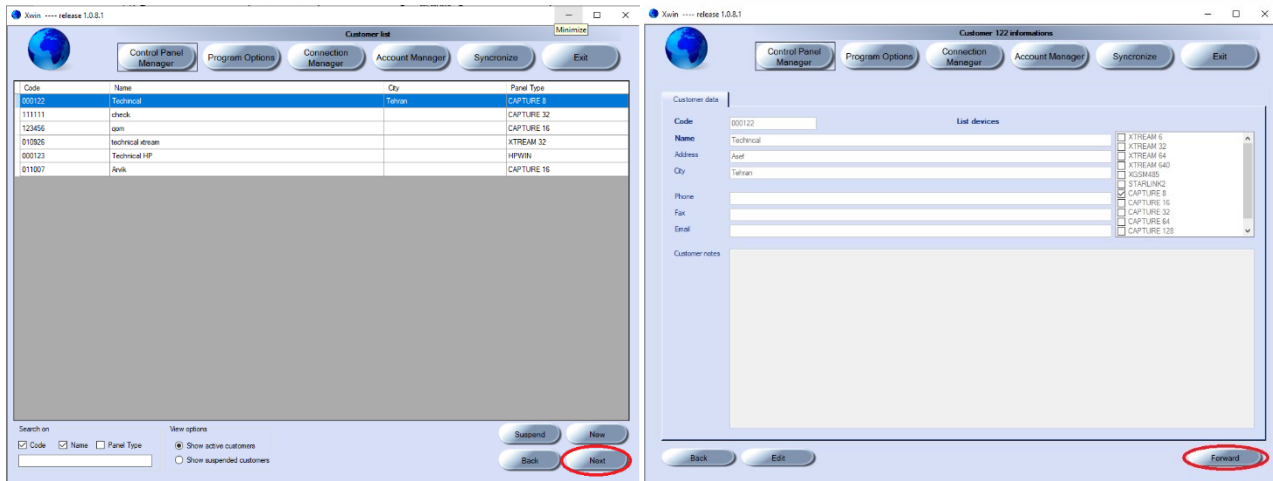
Xwin ---- release 1.0.8.1

Minimize

Customer list

Control Panel Manager
Program Options
Connection Manager
Account Manager
Syncronize
Exit

| Code | Name | City | Panel Type |
|---|---|---|---|
| 000122 | Technical | Tehran | CAPTURE 8 |
| 111111 | check | | CAPTURE 32 |
| 123456 | com | | CAPTURE 16 |
| 010926 | technical xtream | | XTREAM 32 |
| 000123 | Technical HP | | HPWIN |
| 011007 | Arvik | | CAPTURE 16 |

Search on
Code
Name
Panel Type

View options
Show active customers
Show suspended customers

Suspend
New
Back
Next

Xwin ---- release 1.0.8.1

Customer 122 informations

Control Panel Manager
Program Options
Connection Manager
Account Manager
Syncronize
Exit

Customer data

Code 000122
List devices
Name Technical
Address Asef
City Tehran
Phone
Fax
Email
Customer notes

XTREAM 6
XTREAM 32
XTREAM 64
XTREAM 640
XGSM485
STARLINK2
CAPTURE 8
CAPTURE 16
CAPTURE 32
CAPTURE 64
CAPTURE 128

Back
Edit
Forward